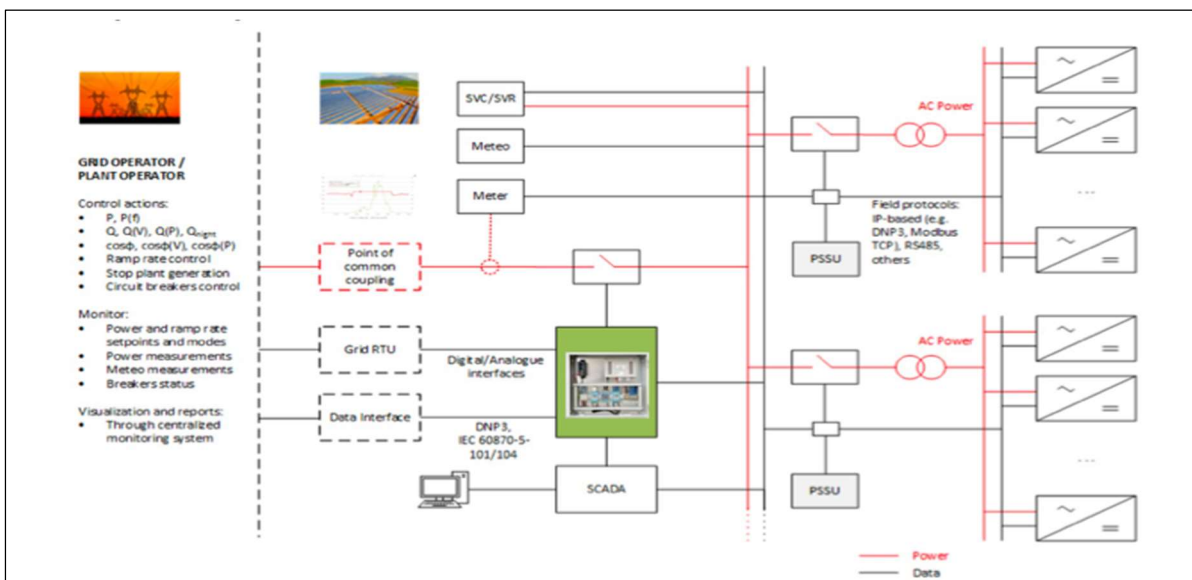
GRID OPERATOR / PLANT OPERATOR

Control actions:
- P, P(f)
- Q, Q(V), Q(P), $Q_{night}$
- cosφ, cosφ(V), cosφ(P)
- Ramp rate control
- Stop plant generation
- Circuit breakers control

Monitor:
- Power and ramp rate setpoints and modes
- Power measurements
- Meteo measurements
- Breakers status

Visualization and reports:
- Through centralized monitoring system

SVC/SVR

Meteo

Meter

Point of common coupling

Grid RTU

Data Interface

Digital/Analogue interfaces

DNP3, IEC 60870-5-101/104

SCADA

PSSU

PSSU

AC Power

AC Power

Field protocols: IP-based (e.g. DNP3, Modbus TCP), RS485, others

...

...

Power
Data